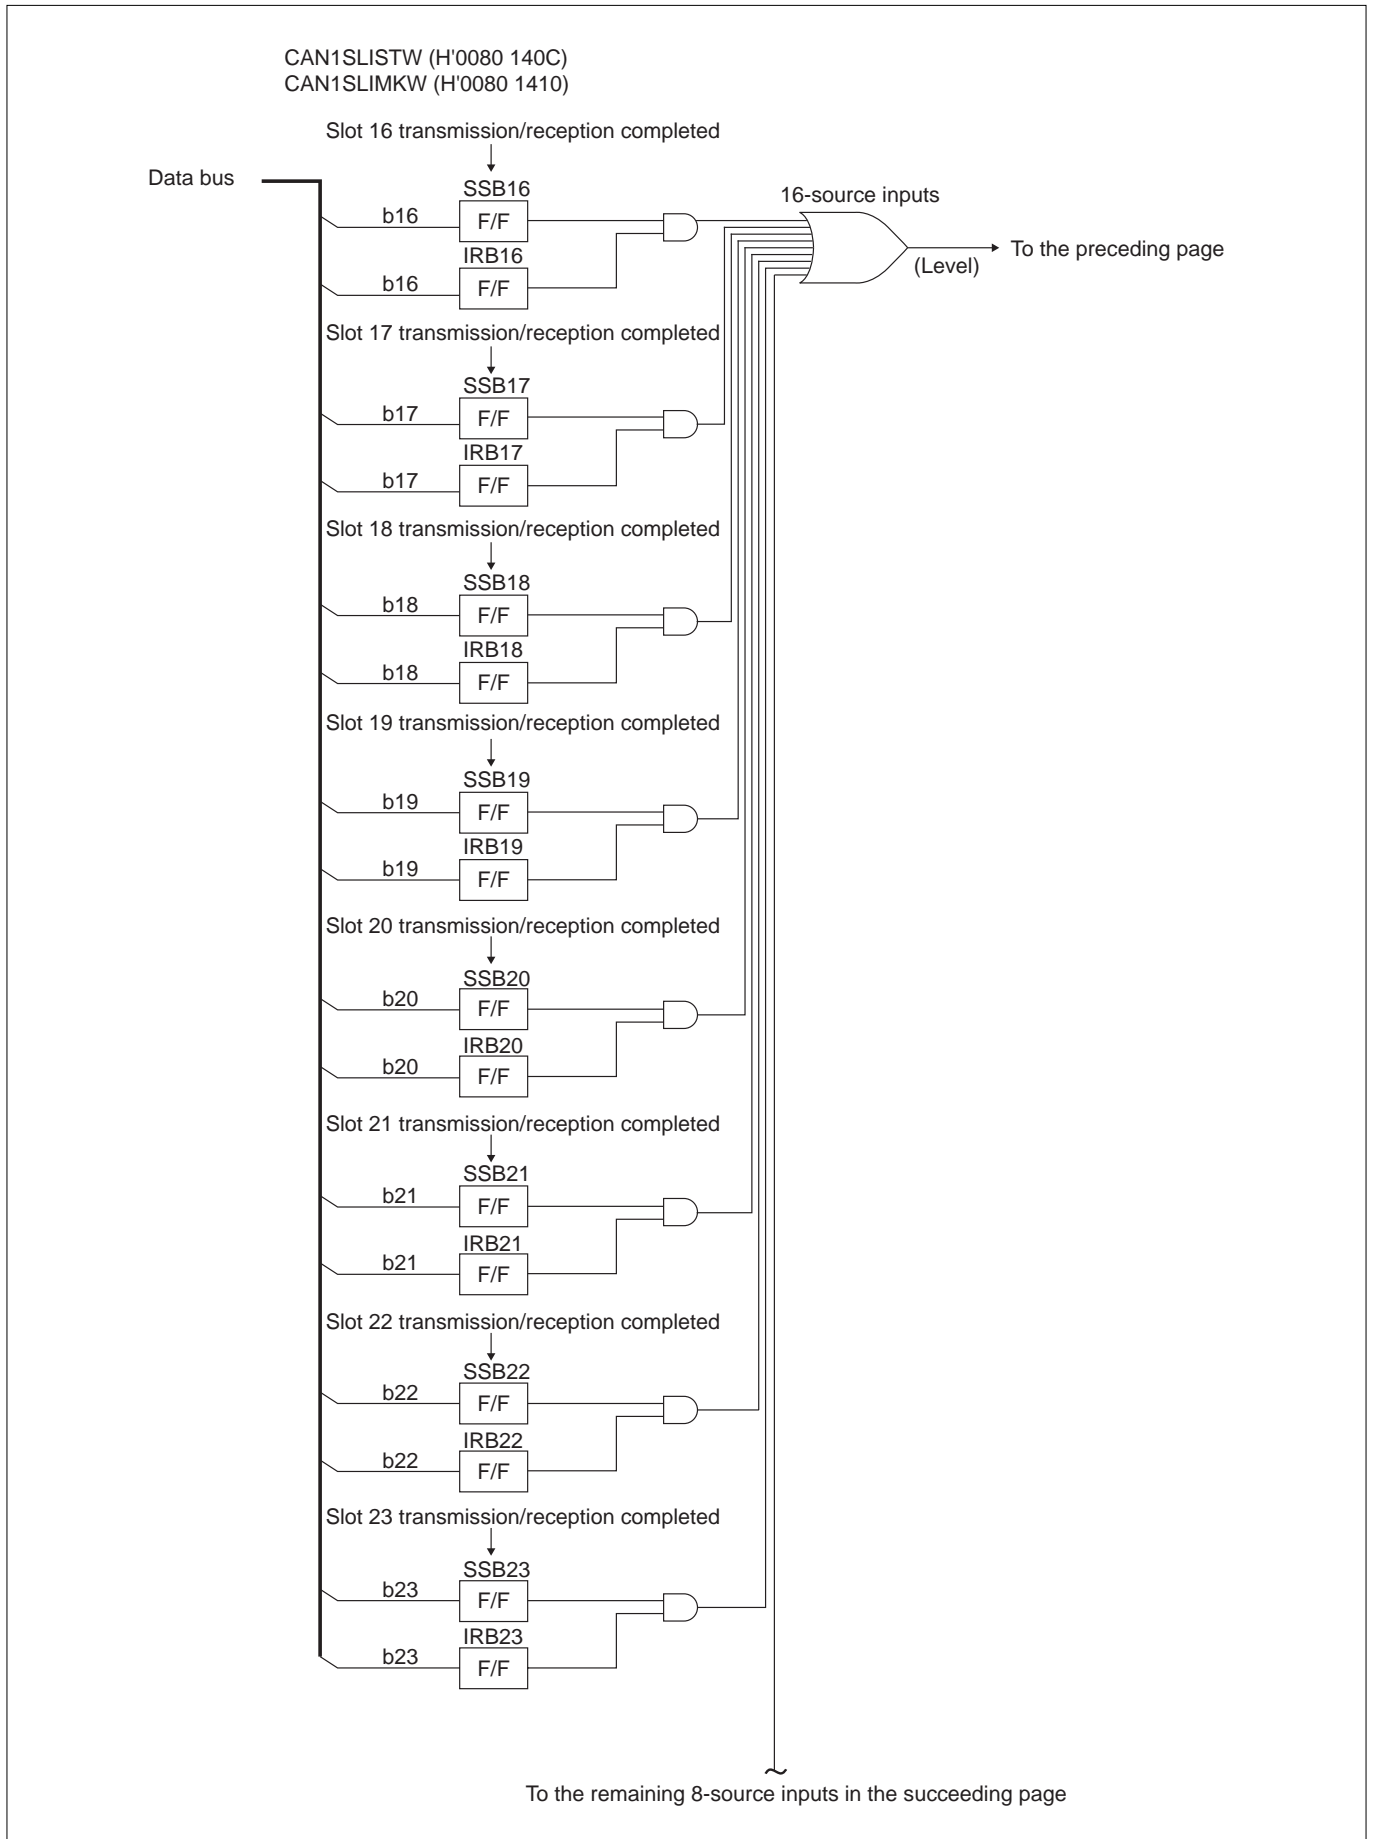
CAN1SLISTW (H'0080 140C)
CAN1SLIMKW (H'0080 1410)

Slot 16 transmission/reception completed

Data bus

SSB16
b16
F/F
IRB16
b16
F/F

16-source inputs

To the preceding page
(Level)

Slot 17 transmission/reception completed

SSB17
b17
F/F
IRB17
b17
F/F

Slot 18 transmission/reception completed

SSB18
b18
F/F
IRB18
b18
F/F

Slot 19 transmission/reception completed

SSB19
b19
F/F
IRB19
b19
F/F

Slot 20 transmission/reception completed

SSB20
b20
F/F
IRB20
b20
F/F

Slot 21 transmission/reception completed

SSB21
b21
F/F
IRB21
b21
F/F

Slot 22 transmission/reception completed

SSB22
b22
F/F
IRB22
b22
F/F

Slot 23 transmission/reception completed

SSB23
b23
F/F
IRB23
b23
F/F

To the remaining 8-source inputs in the succeeding page